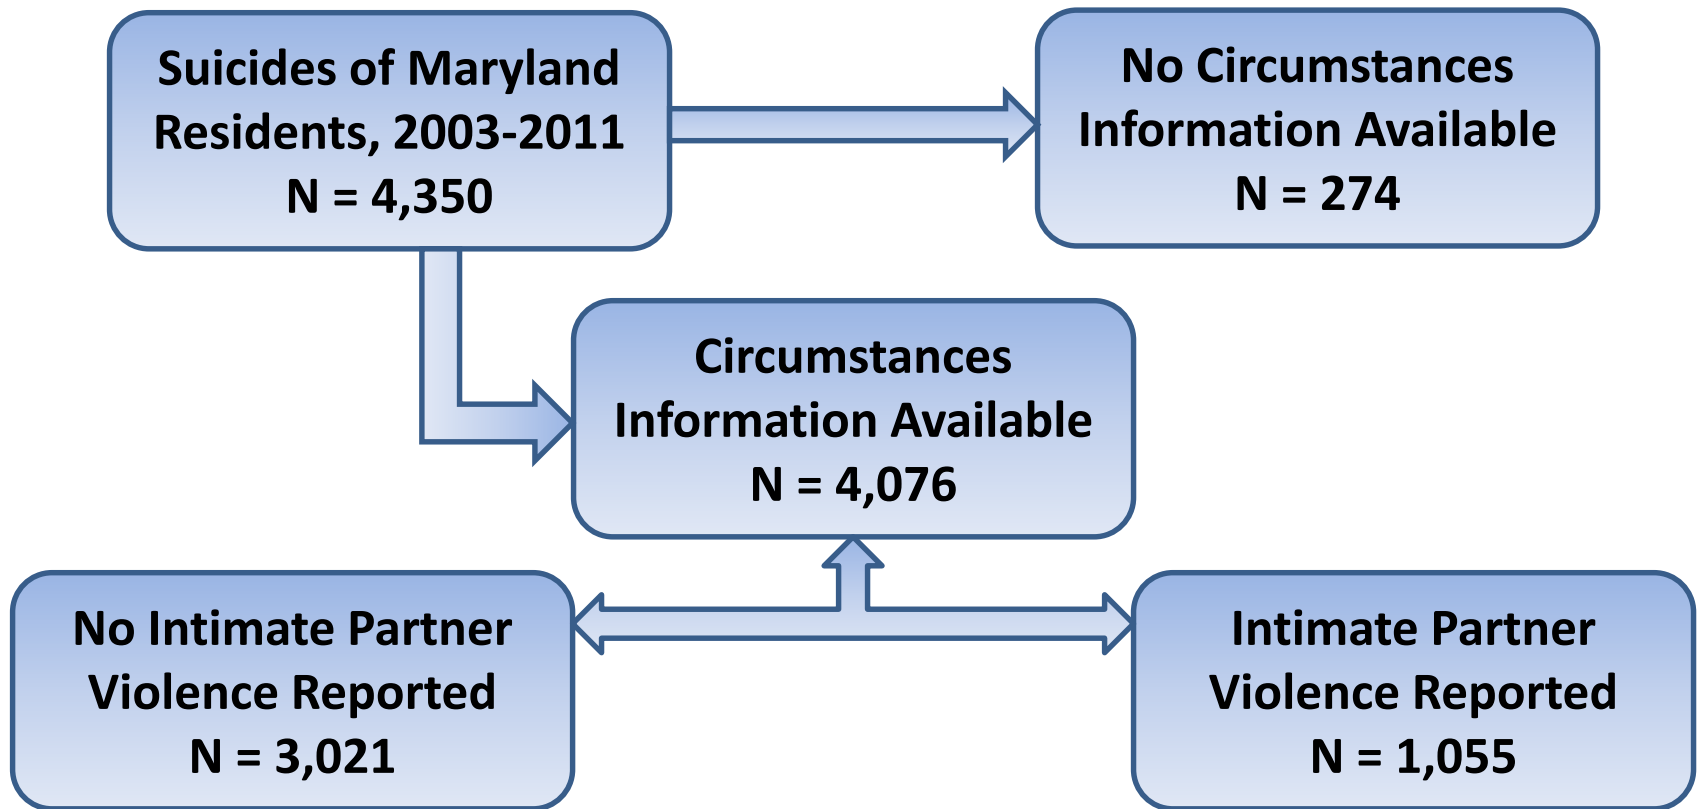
Suicides of Maryland Residents, 2003-2011
N = 4,350

No Circumstances Information Available
N = 274

Circumstances Information Available
N = 4,076

No Intimate Partner Violence Reported
N = 3,021

Intimate Partner Violence Reported
N = 1,055